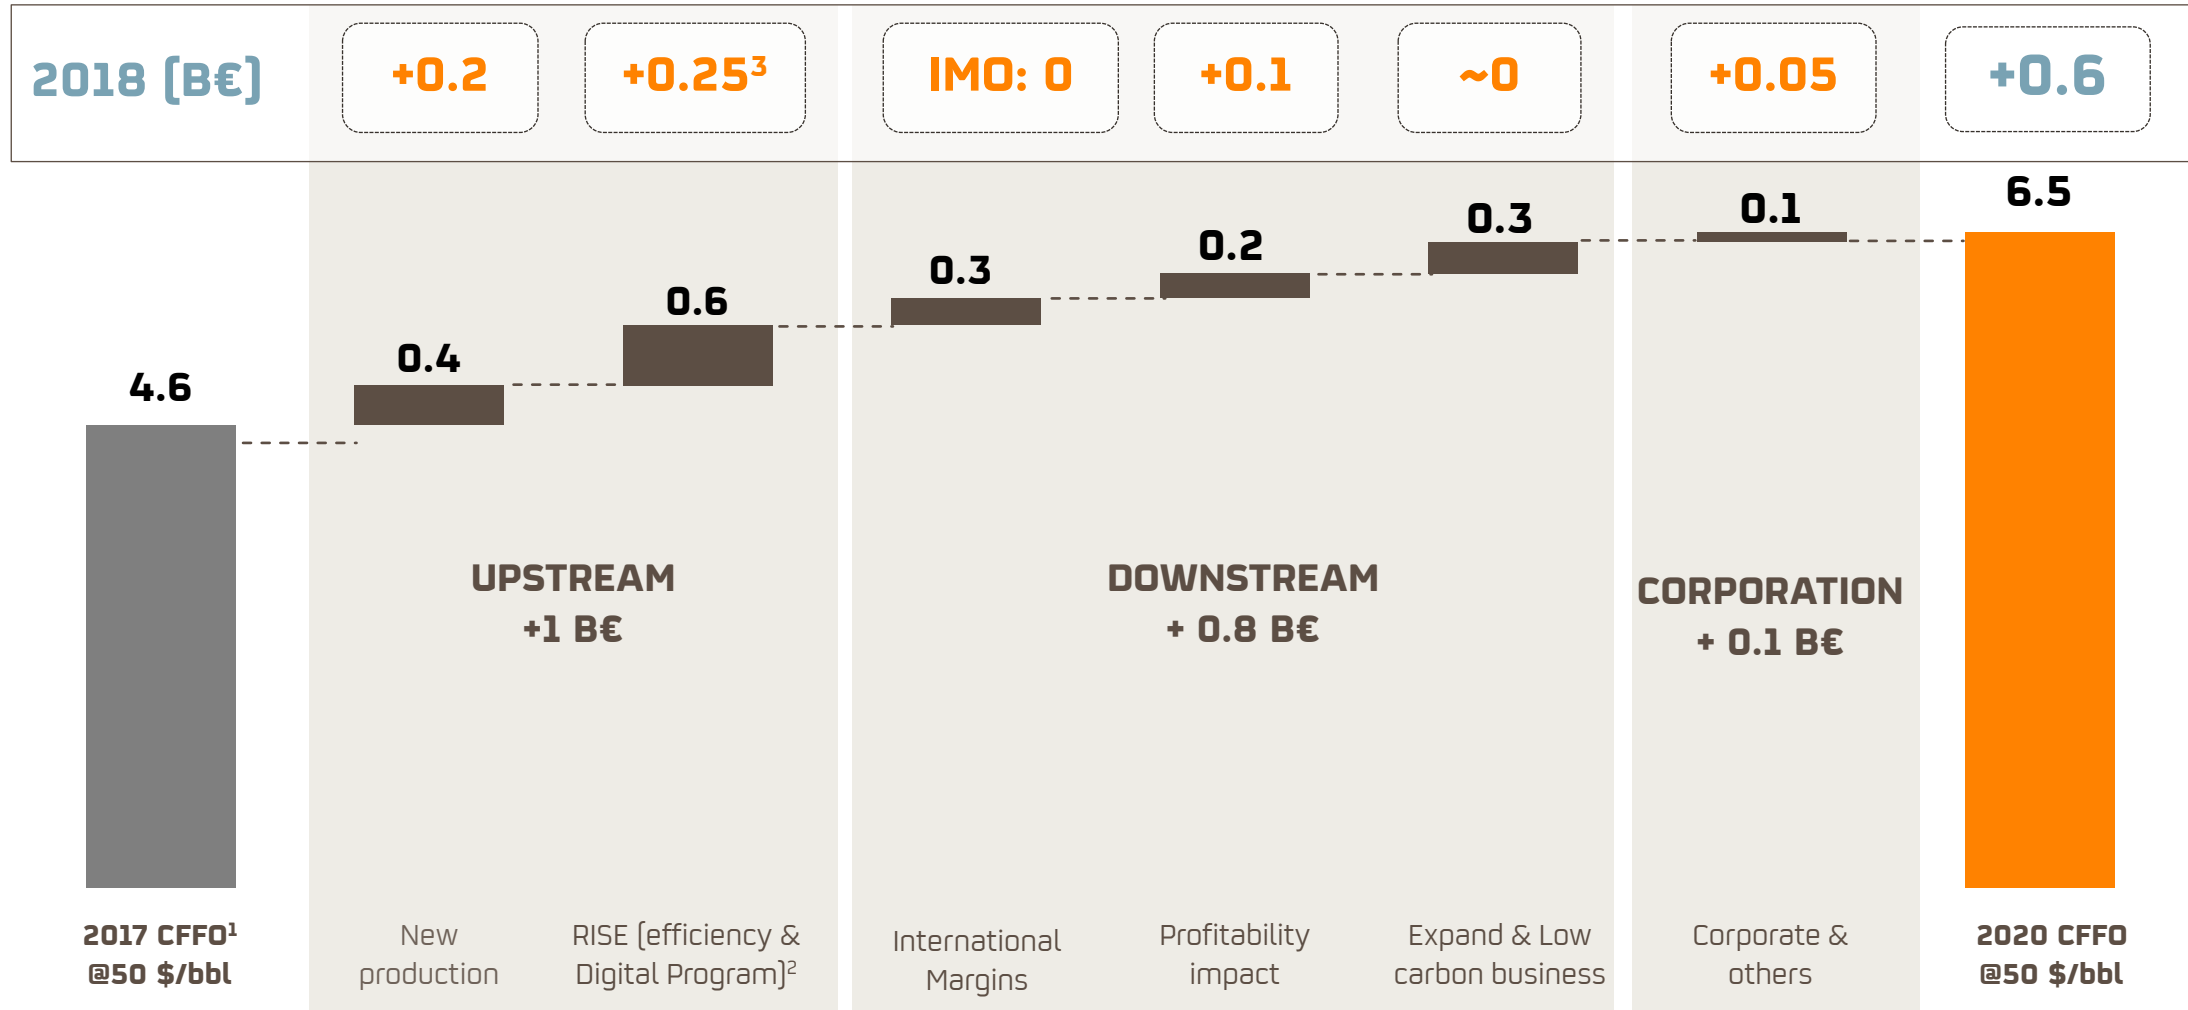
2018 (B€)

+0.2

$+0.25^3$

IMO: 0

+0.1

~0

+0.05

+0.6

4.6

0.4

0.6

0.3

0.2

0.3

0.1

6.5

UPSTREAM
+1 B€

DOWNSTREAM
+ 0.8 B€

CORPORATION
+ 0.1 B€

$2017\ CFFO^1$
@50 $/bbl

New production

RISE (efficiency & Digital Program)$^2$

International Margins

Profitability impact

Expand & Low carbon business

Corporate & others

2020 CFFO
@50 $/bbl